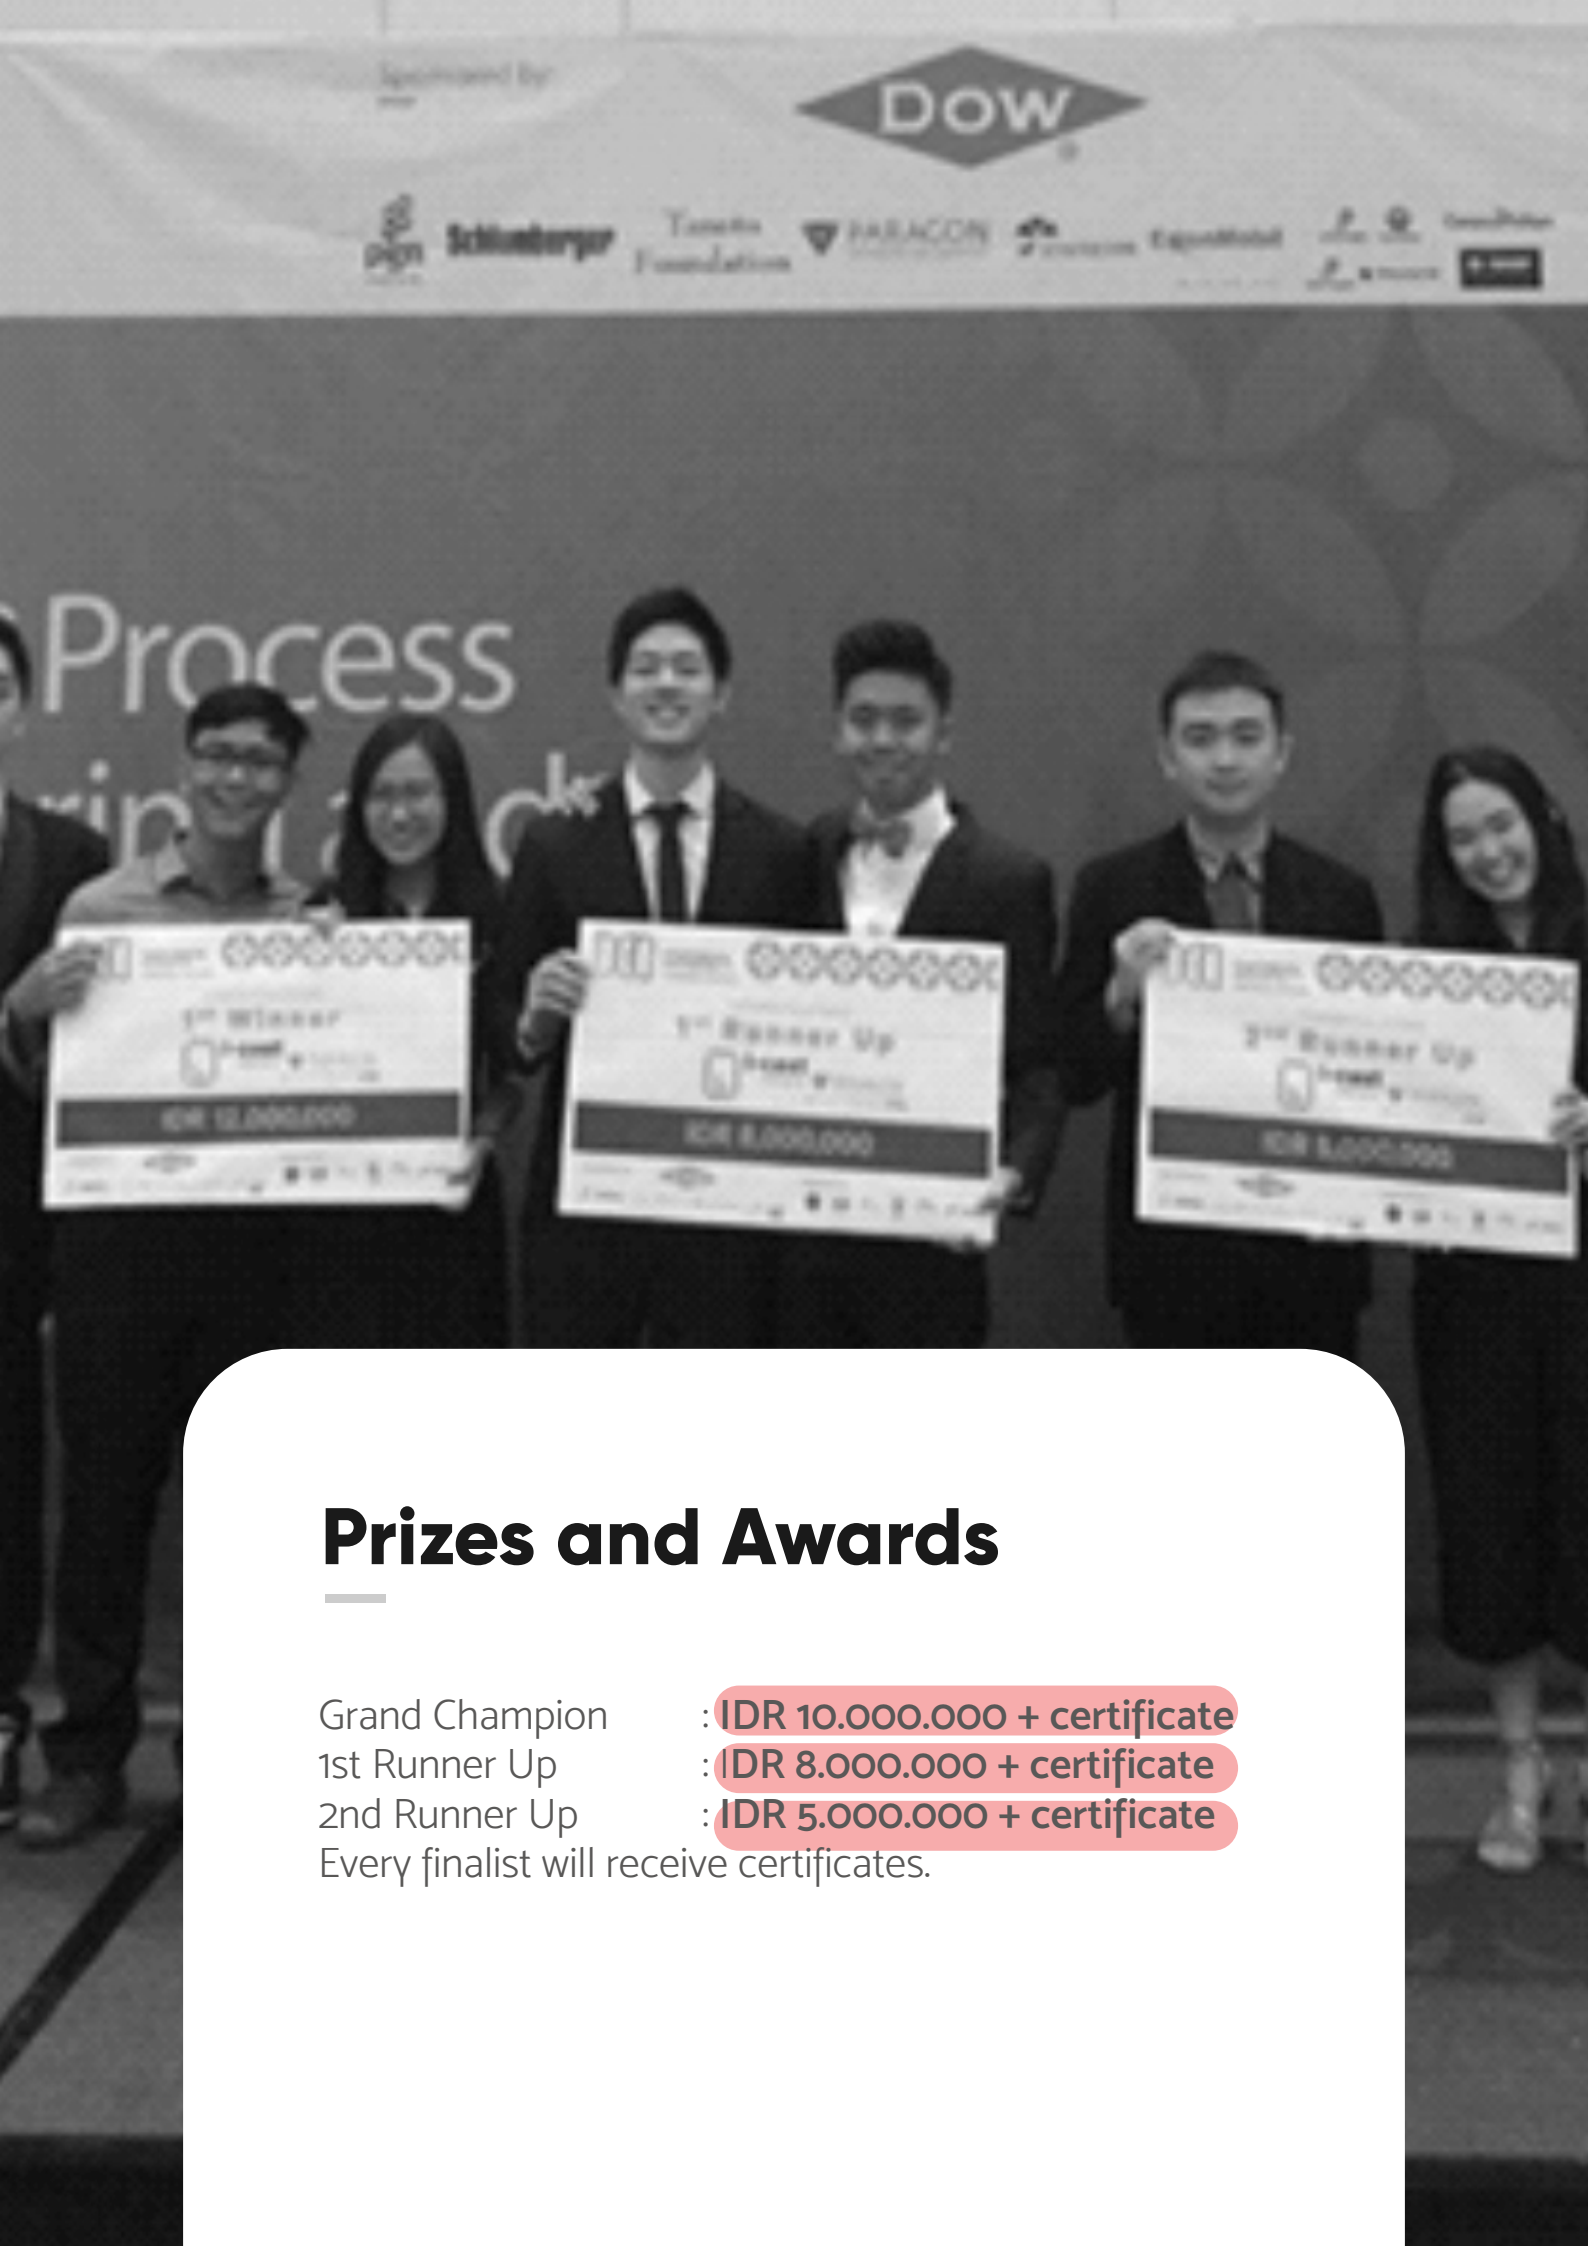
Sponsored by

DOW

pgn Schlumberger Tanoto Foundation PARAGON ExxonMobil

Process

1st Winner

IDR 10.000.000

1st Runner Up

IDR 8.000.000

2nd Runner Up

IDR 5.000.000

Prizes and Awards

Grand Champion : IDR 10.000.000 + certificate
1st Runner Up : IDR 8.000.000 + certificate
2nd Runner Up : IDR 5.000.000 + certificate
Every finalist will receive certificates.